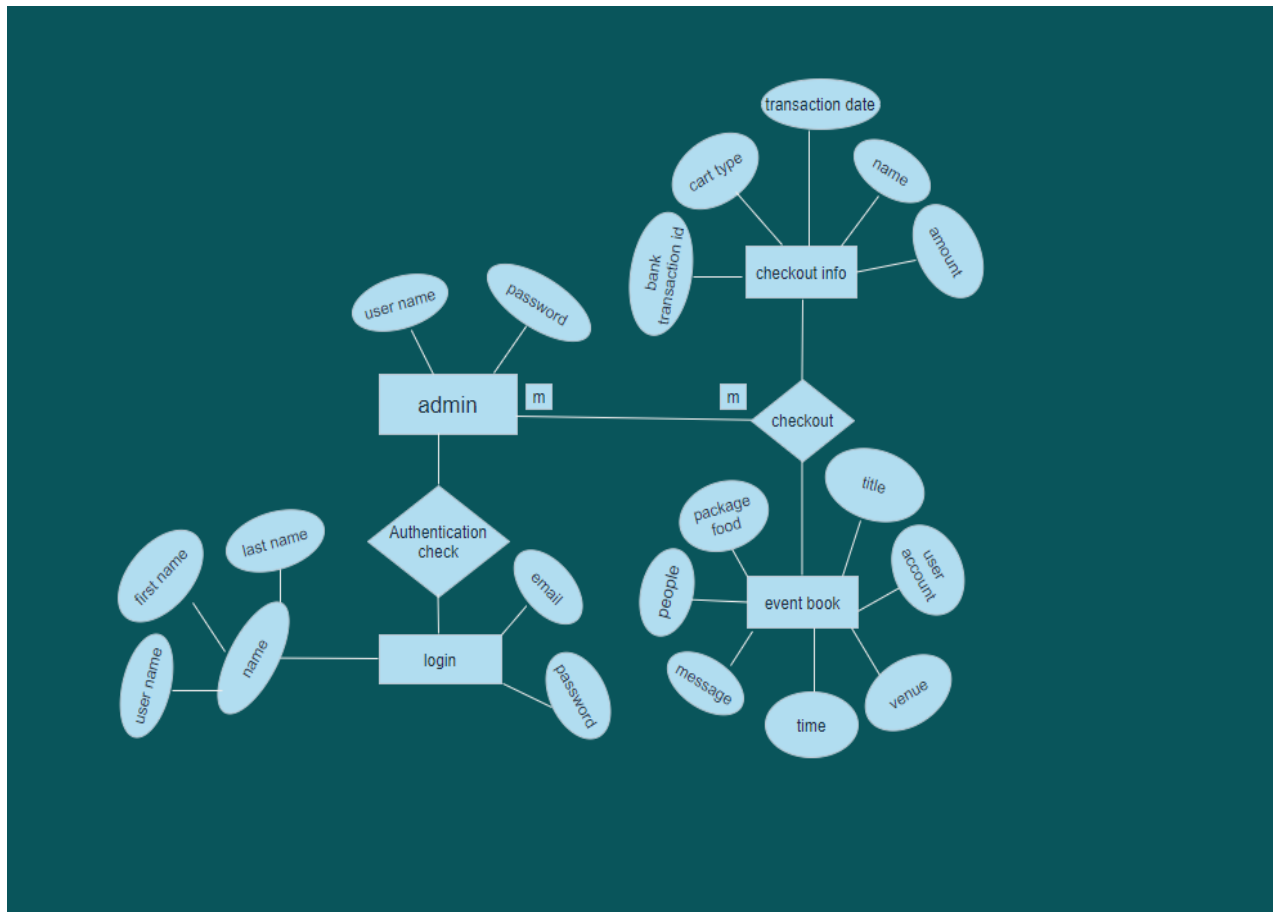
transaction date

cart type

name

bank transaction id

checkout info

amount

user name

password

admin

m

m

checkout

package food

title

Authentication check

last name

first name

email

user account

people

event book

name

login

user name

message

password

venue

time